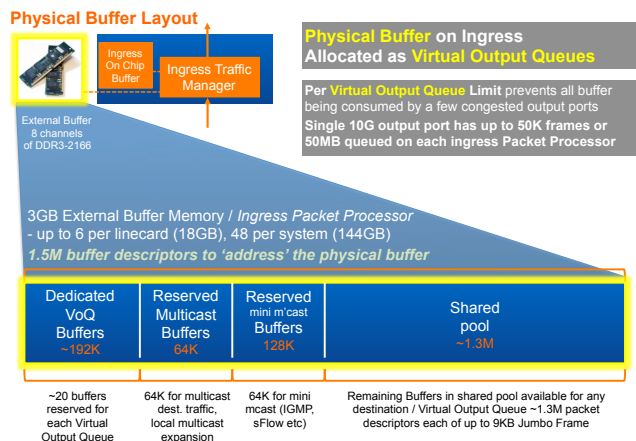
Physical Buffer Layout

Ingress On Chip Buffer

Ingress Traffic Manager

External Buffer 8 channels of DDR3-2166

Physical Buffer on Ingress Allocated as Virtual Output Queues

Per Virtual Output Queue Limit prevents all buffer being consumed by a few congested output ports

Single 10G output port has up to 50K frames or 50MB queued on each ingress Packet Processor

3GB External Buffer Memory / Ingress Packet Processor
- up to 6 per linecard (18GB), 48 per system (144GB)
1.5M buffer descriptors to 'address' the physical buffer

| Dedicated VoQ Buffers ~192K | Reserved Multicast Buffers 64K | Reserved mini m'cast Buffers 128K | Shared pool ~1.3M |
|---|---|---|---|
| ~20 buffers reserved for each Virtual Output Queue | 64K for multicast dest. traffic, local multicast expansion | 64K for mini mcast (IGMP, sFlow etc) | Remaining Buffers in shared pool available for any destination / Virtual Output Queue ~1.3M packet descriptors each of up to 9KB Jumbo Frame |